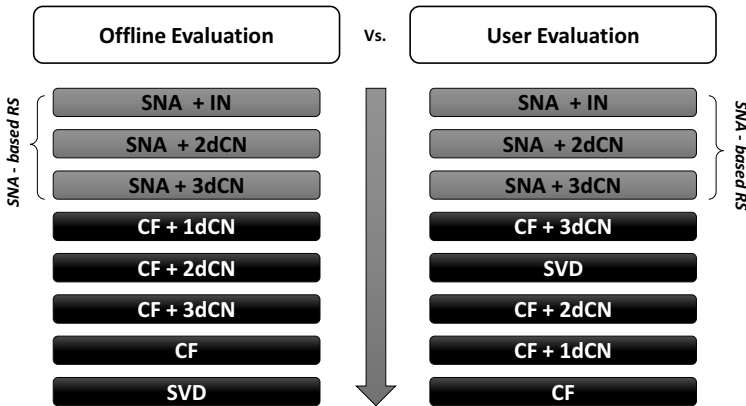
Offline Evaluation

Vs.

User Evaluation

SNA - based RS

SNA + IN

SNA + 2dCN

SNA + 3dCN

CF + 1dCN

CF + 2dCN

CF + 3dCN

CF

SVD

SNA + IN

SNA + 2dCN

SNA + 3dCN

CF + 3dCN

SVD

CF + 2dCN

CF + 1dCN

CF

SNA - based RS